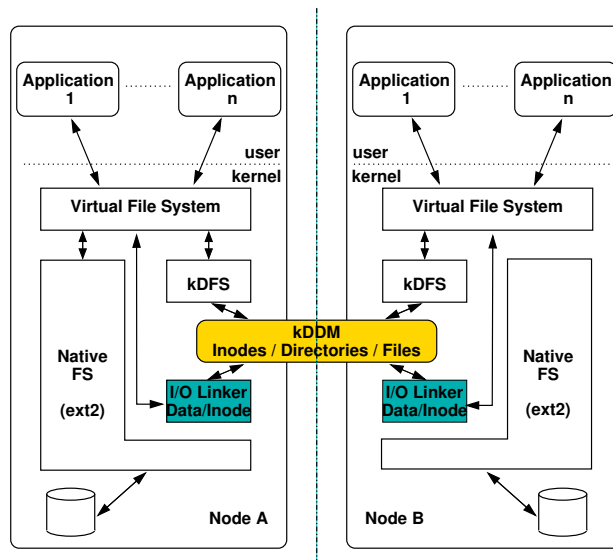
Application 1
Application n
user
kernel
Virtual File System
kDFS
Native FS
(ext2)
I/O Linker Data/Inode
Node A

kDDM
Inodes / Directories / Files

Application 1
Application n
user
kernel
Virtual File System
kDFS
Native FS
(ext2)
I/O Linker Data/Inode
Node B